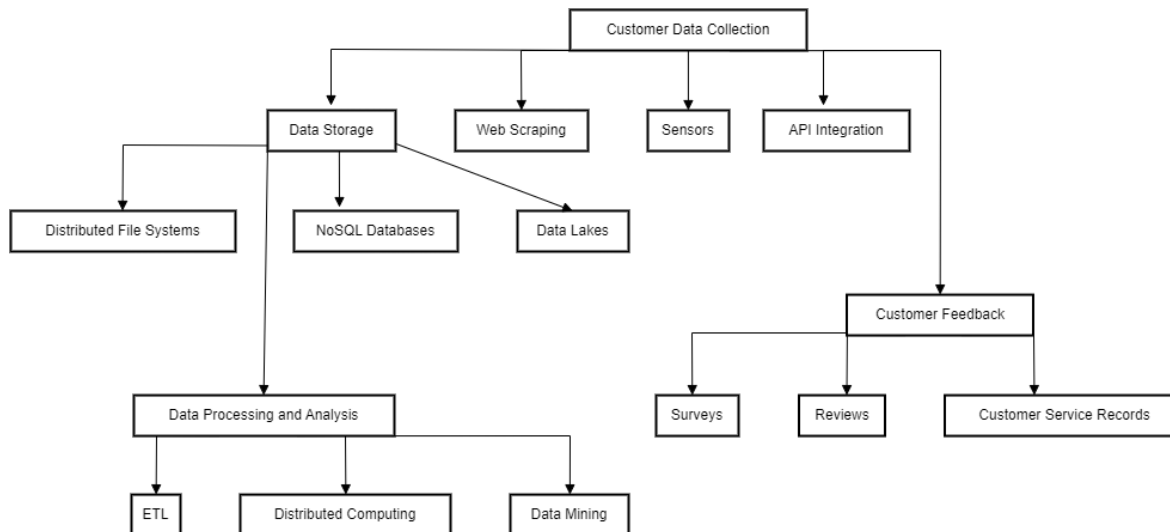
Customer Data Collection

Data Storage

Web Scraping

Sensors

API Integration

Distributed File Systems

NoSQL Databases

Data Lakes

Customer Feedback

Data Processing and Analysis

Surveys

Reviews

Customer Service Records

ETL

Distributed Computing

Data Mining